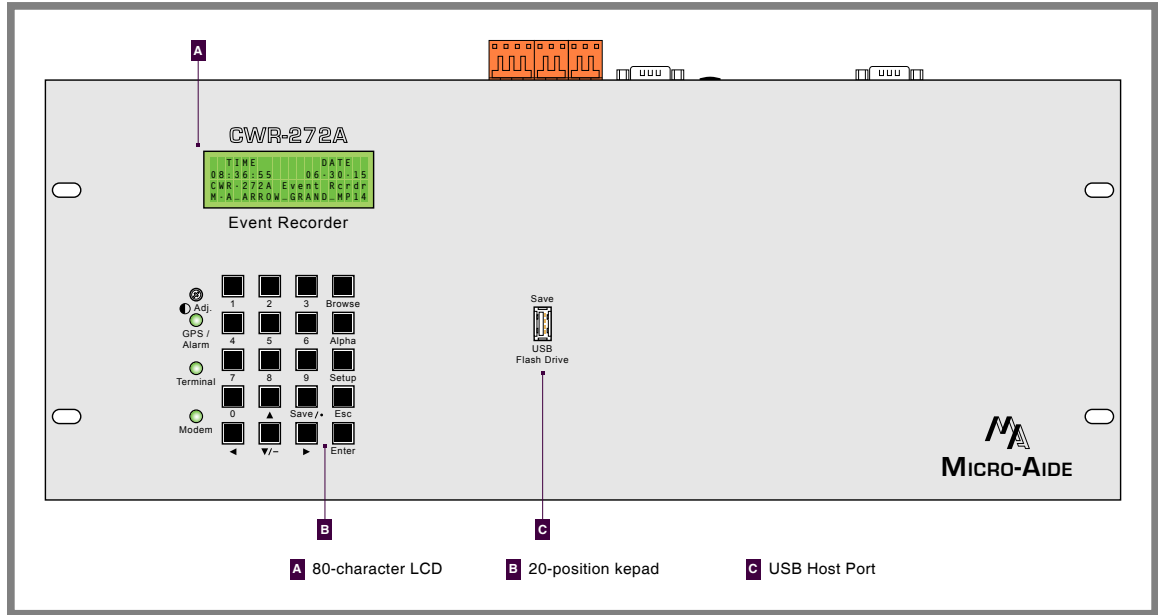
A

CWR-272A

TIME DATE
08:36:55 06-30-15
CWR-272A Event Rcrdr
M-A_ARROW_GRAND_MP14

Event Recorder

Adj.
GPS / Alarm
Terminal
Modem

| 1 | 2 | 3 | Browse |
|---|---|---|---|
| 4 | 5 | 6 | Alpha |
| 7 | 8 | 9 | Setup |
| 0 | ▲ | Save / • | Esc |
| ◄ | ▼/– | ► | Enter |

Save
USB
Flash Drive

MA
MICRO-AIDE

B

C

A 80-character LCD B 20-position kepad C USB Host Port